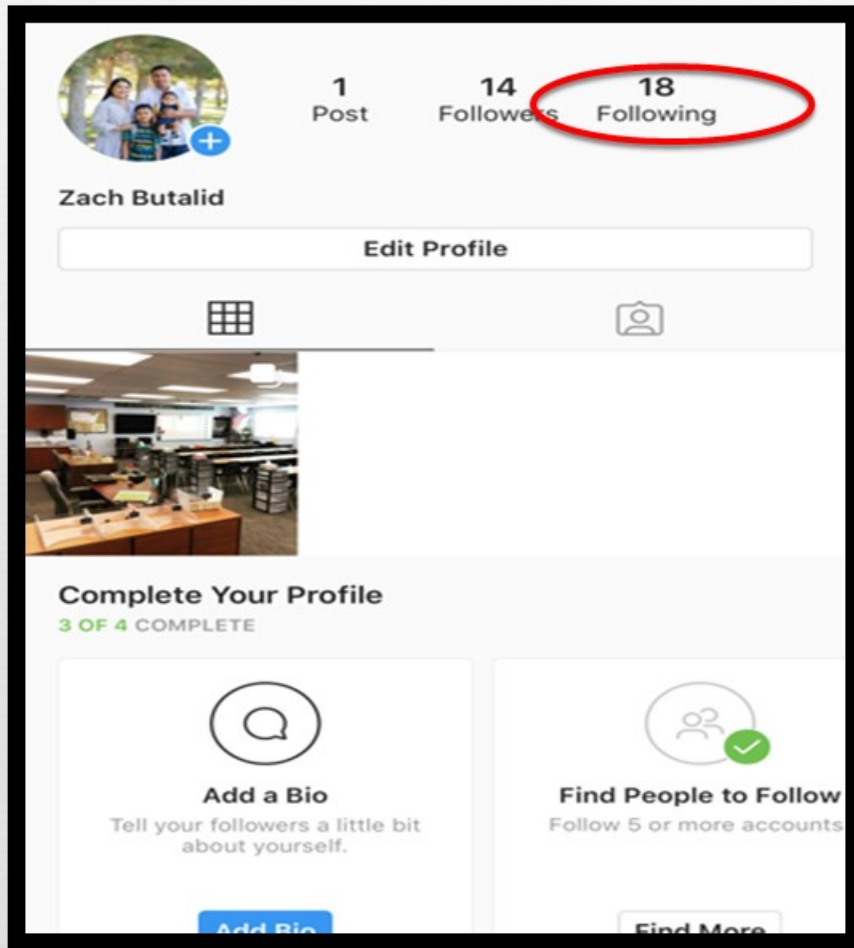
1
Post

14
Followers

18
Following

Zach Butalid

Edit Profile

Complete Your Profile
3 OF 4 COMPLETE

Add a Bio
Tell your followers a little bit about yourself.

Add Bio

Find People to Follow
Follow 5 or more accounts

Find More